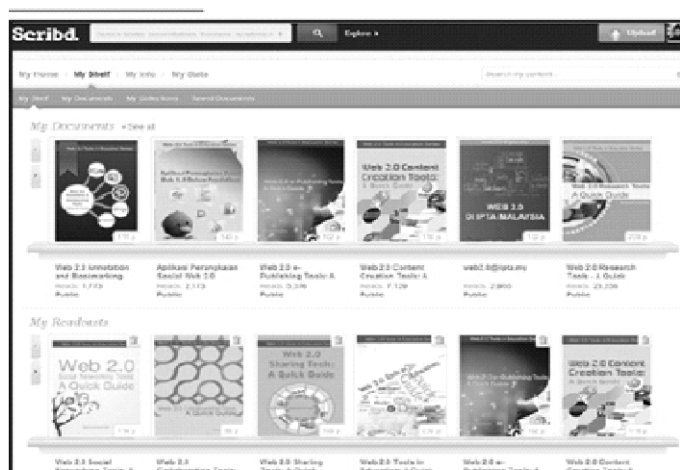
Scribd.

Explore

Upload

My Home | My Shelf | My Info | My Stats

My Shelf | My Documents | My Collections | Saved Documents

My Documents • See all

Web 2.0 Content Creation Tools: A Quick Guide

WEB 2.0 DI IPTA MALAYSIA

Web 2.0 Research Tools: A Quick Guide

Web 2.0 Annotation and Bookmarking
Public

Aplikasi Perangkaan Sosial Web 2.0
Public

Web 2.0 e-Publishing Tools: A
Public

Web 2.0 Content Creation Tools: A
Public

web2.0@ipta.my
Public

Web 2.0 Research Tools: A Quick
Public

My Readcasts

Web 2.0 Social Networking Tools A Quick Guide

Web 2.0 Sharing Tools: A Quick Guide

Web 2.0 Content Creation Tools: A Quick Guide